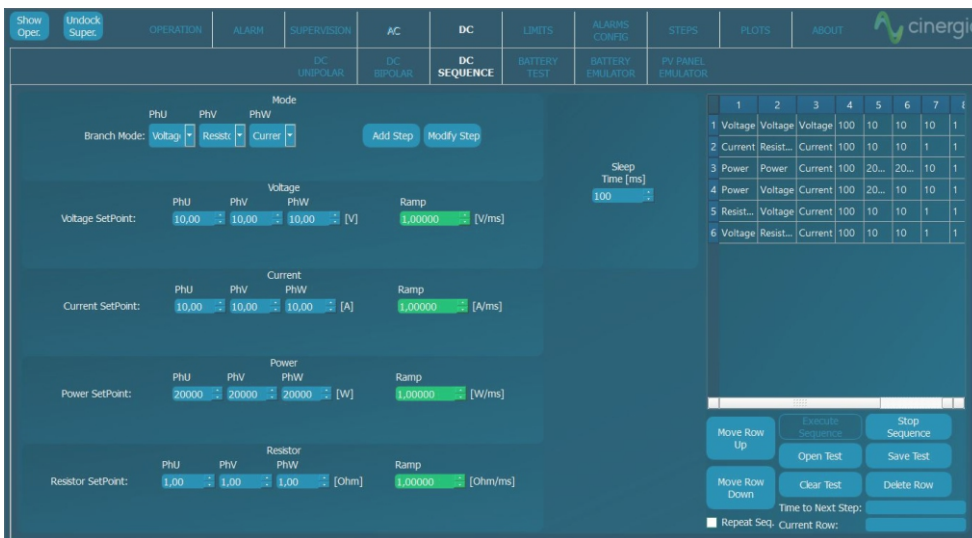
Show Oper. Undock Super. OPERATION ALARM SUPERVISION AC DC LIMITS ALARMS CONFIG STEPS PLOTS ABOUT cinergi

DC UNIPOLAR DC BIPOLAR DC SEQUENCE BATTERY TEST BATTERY EMULATOR PV PANEL EMULATOR

Mode
PhU PhV PhW
Branch Mode: Voltag Resist Curren
Add Step Modify Step

Voltage
PhU PhV PhW Ramp
Voltage SetPoint: 10,00 10,00 10,00 [V] 1,00000 [V/ms]

Current
PhU PhV PhW Ramp
Current SetPoint: 10,00 10,00 10,00 [A] 1,00000 [A/ms]

Power
PhU PhV PhW Ramp
Power SetPoint: 20000 20000 20000 [W] 1,00000 [W/ms]

Resistor
PhU PhV PhW Ramp
Resistor SetPoint: 1,00 1,00 1,00 [Ohm] 1,00000 [Ohm/ms]

Sleep Time [ms]
100

| | 1 | 2 | 3 | 4 | 5 | 6 | 7 | 8 |
|---|---|---|---|---|---|---|---|---|
| 1 | Voltage | Voltage | Voltage | 100 | 10 | 10 | 10 | 1 |
| 2 | Current | Resist... | Current | 100 | 10 | 10 | 1 | 1 |
| 3 | Power | Power | Current | 100 | 20... | 20... | 10 | 1 |
| 4 | Power | Voltage | Current | 100 | 20... | 10 | 10 | 1 |
| 5 | Resist... | Voltage | Current | 100 | 10 | 10 | 1 | 1 |
| 6 | Voltage | Resist... | Current | 100 | 10 | 10 | 1 | 1 |

Move Row Up Execute Sequence Stop Sequence
Open Test Save Test
Move Row Down Clear Test Delete Row
Time to Next Step:
Repeat Seq. Current Row: